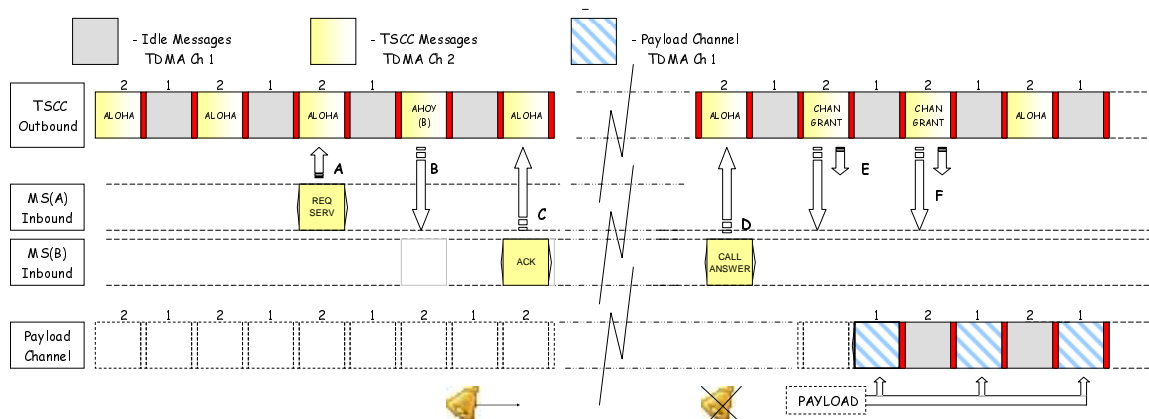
- Idle Messages TDMA Ch 1

- TSCC Messages TDMA Ch 2

- Payload Channel TDMA Ch 1

TSCC Outbound

2 1 2 1 2 1 2 1 2

ALOHA ALOHA ALOHA AHOY (B) ALOHA

2 1 2 1 2 1 2 1

ALOHA CHAN GRANT CHAN GRANT ALOHA

A B C D E F

MS(A) Inbound

REQ SERV

MS(B) Inbound

ACK

CALL ANSWER

Payload Channel

2 1 2 1 2 1 2 1 2

1 2 1 2 1

PAYLOAD